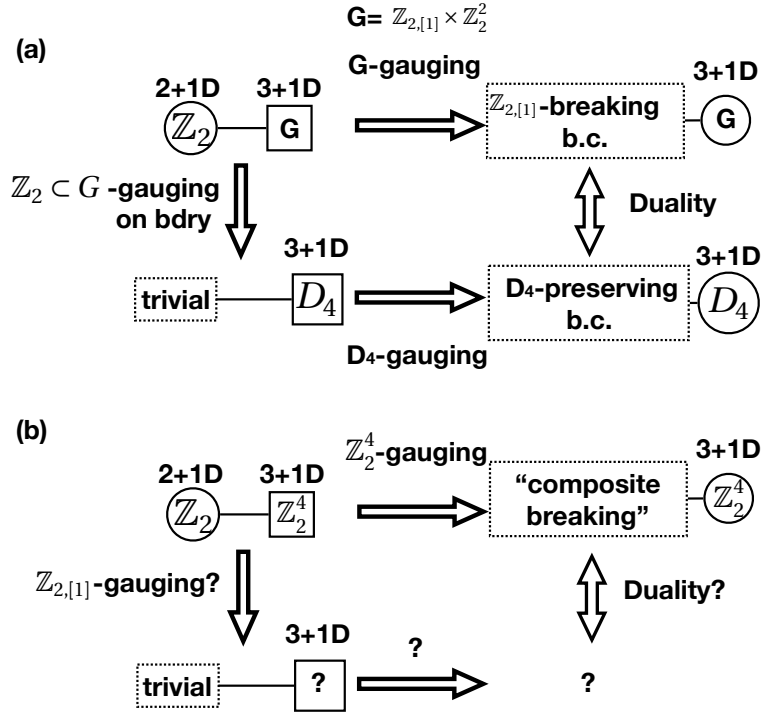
G= $\mathbb{Z}_{2,[1]} \times \mathbb{Z}_2^2$

(a)

G-gauging

2+1D

3+1D

3+1D

$\mathbb{Z}_2$

G

$\mathbb{Z}_{2,[1]}$-breaking b.c.

G

$\mathbb{Z}_2 \subset G$ -gauging on bdry

Duality

3+1D

3+1D

trivial

$D_4$

D4-preserving b.c.

$D_4$

D4-gauging

(b)

$\mathbb{Z}_2^4$-gauging

3+1D

2+1D

3+1D

$\mathbb{Z}_2$

$\mathbb{Z}_2^4$

"composite breaking"

$\mathbb{Z}_2^4$

$\mathbb{Z}_{2,[1]}$-gauging?

Duality?

3+1D

?

trivial

?

?